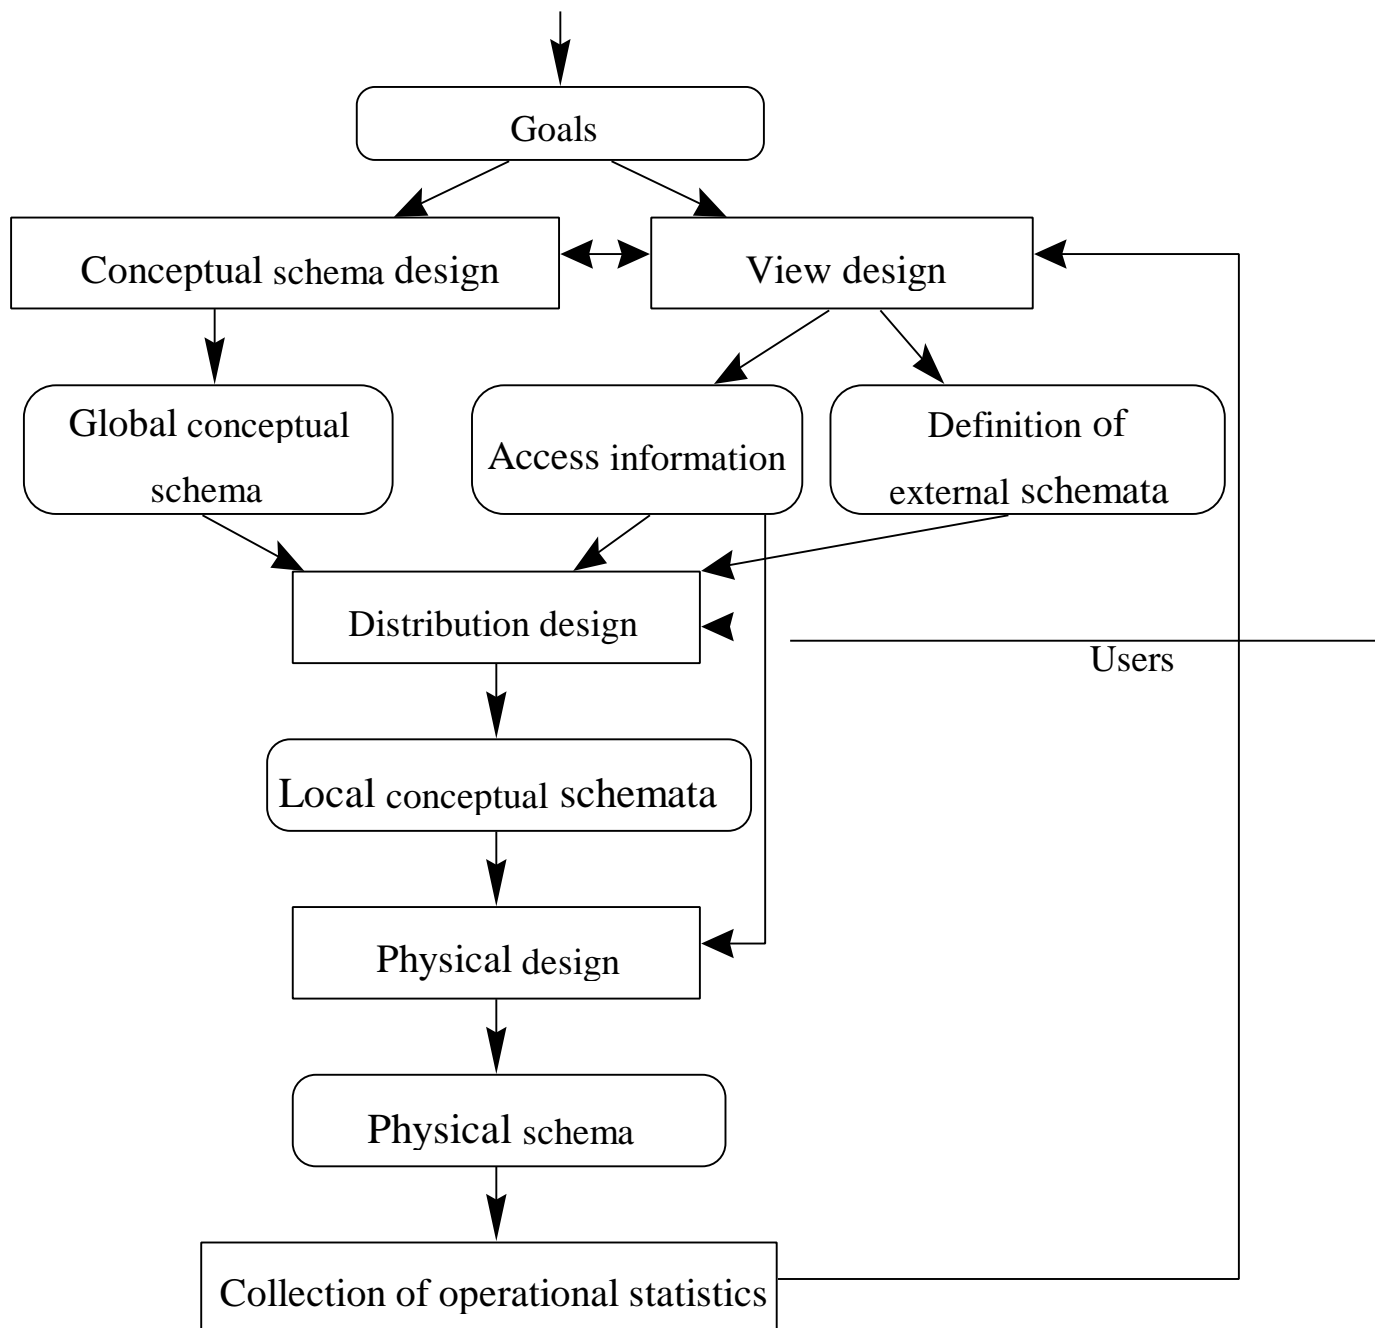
Goals

Conceptual schema design

View design

Global conceptual schema

Access information

Definition of external schemata

Distribution design

Users

Local conceptual schemata

Physical design

Physical schema

Collection of operational statistics